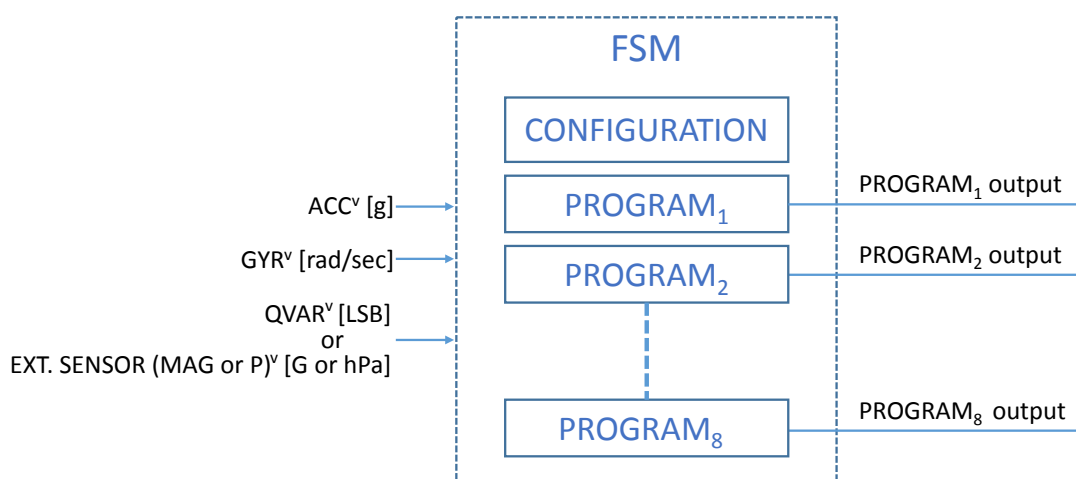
FSM

CONFIGURATION

$ACC^v$ [g]

$PROGRAM_1$

$PROGRAM_1$ output

$GYR^v$ [rad/sec]

$PROGRAM_2$

$PROGRAM_2$ output

$QVAR^v$ [LSB]
or
EXT. SENSOR (MAG or $P)^v$ [G or hPa]

$PROGRAM_8$

$PROGRAM_8$ output